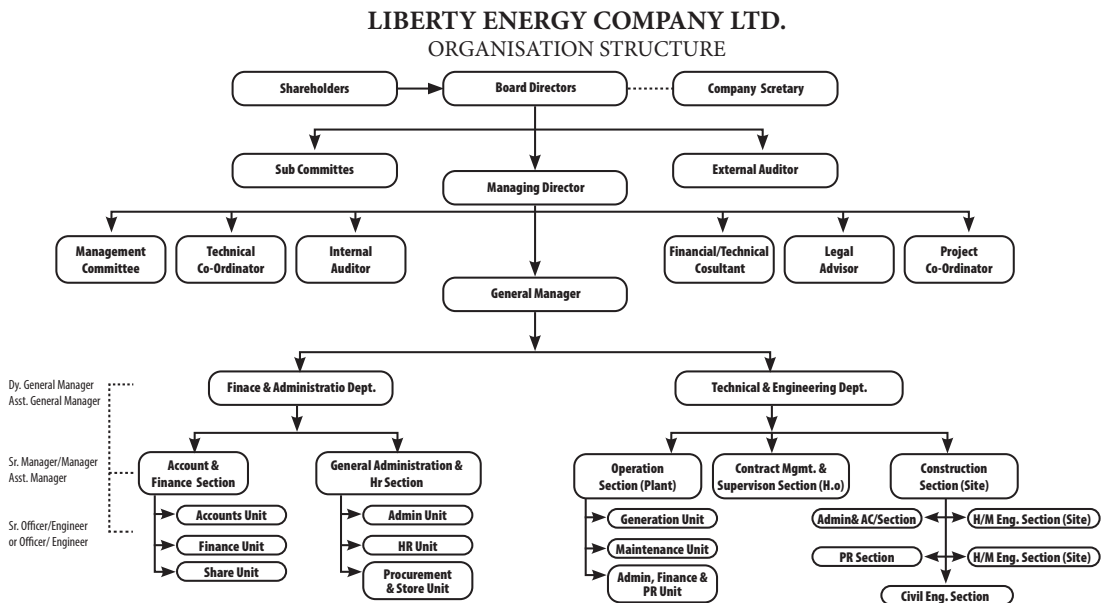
LIBERTY ENERGY COMPANY LTD.
ORGANISATION STRUCTURE

Shareholders

Board Directors

Company Scretary

Sub Committes

Managing Director

External Auditor

Management Committee

Technical Co-Ordinator

Internal Auditor

Financial/Technical Cosultant

Legal Advisor

Project Co-Ordinator

General Manager

Dy. General Manager
Asst. General Manager

Finace & Administratio Dept.

Technical & Engineering Dept.

Sr. Manager/Manager
Asst. Manager

Account & Finance Section

General Administration & Hr Section

Operation Section (Plant)

Contract Mgmt. & Supervison Section (H.o)

Construction Section (Site)

Sr. Officer/Engineer
or Officer/ Engineer

Accounts Unit

Finance Unit

Share Unit

Admin Unit

HR Unit

Procurement & Store Unit

Generation Unit

Maintenance Unit

Admin, Finance & PR Unit

Admin& AC/Section

H/M Eng. Section (Site)

PR Section

H/M Eng. Section (Site)

Civil Eng. Section